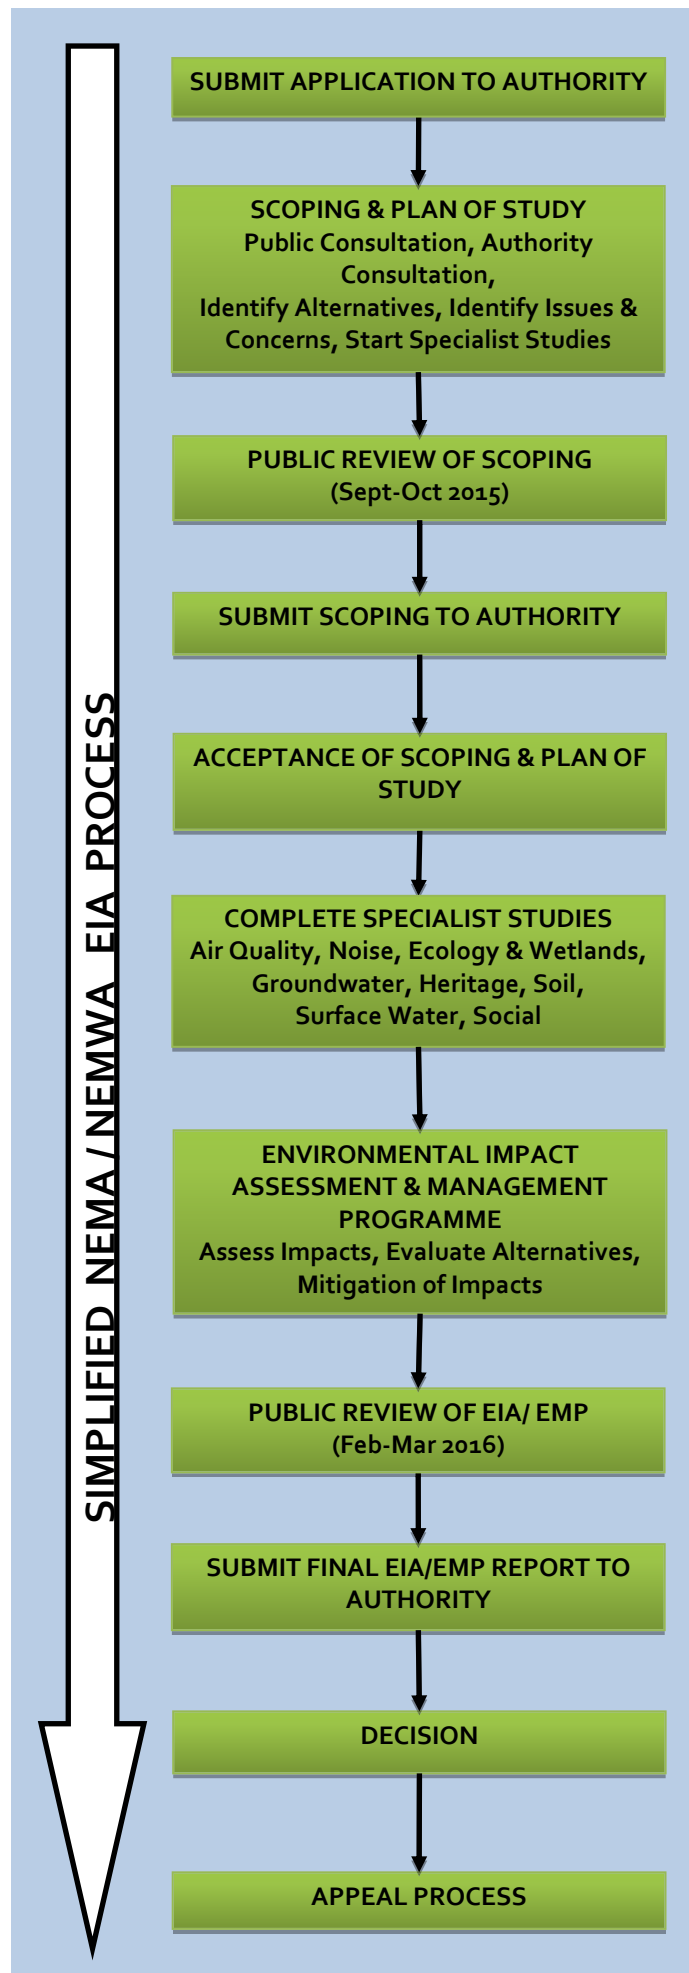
SIMPLIFIED NEMA / NEMWA EIA PROCESS

SUBMIT APPLICATION TO AUTHORITY

SCOPING & PLAN OF STUDY
Public Consultation, Authority Consultation,
Identify Alternatives, Identify Issues & Concerns, Start Specialist Studies

PUBLIC REVIEW OF SCOPING
(Sept-Oct 2015)

SUBMIT SCOPING TO AUTHORITY

ACCEPTANCE OF SCOPING & PLAN OF STUDY

COMPLETE SPECIALIST STUDIES
Air Quality, Noise, Ecology & Wetlands, Groundwater, Heritage, Soil, Surface Water, Social

ENVIRONMENTAL IMPACT ASSESSMENT & MANAGEMENT PROGRAMME
Assess Impacts, Evaluate Alternatives, Mitigation of Impacts

PUBLIC REVIEW OF EIA/ EMP
(Feb-Mar 2016)

SUBMIT FINAL EIA/EMP REPORT TO AUTHORITY

DECISION

APPEAL PROCESS